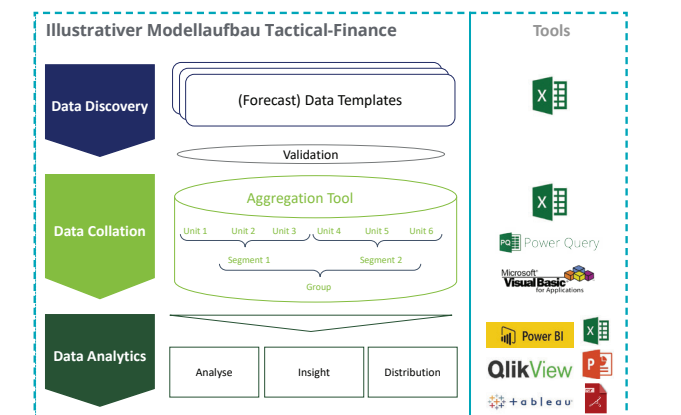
Illustrativer Modellaufbau Tactical-Finance

Tools

Data Discovery

(Forecast) Data Templates

Validation

Data Collation

Aggregation Tool

Unit 1 Unit 2 Unit 3 Unit 4 Unit 5 Unit 6

Segment 1 Segment 2

Group

PQ Power Query

Microsoft Visual Basic for Applications

Data Analytics

Analyse

Insight

Distribution

Power BI

QlikView

+ a b l e a u